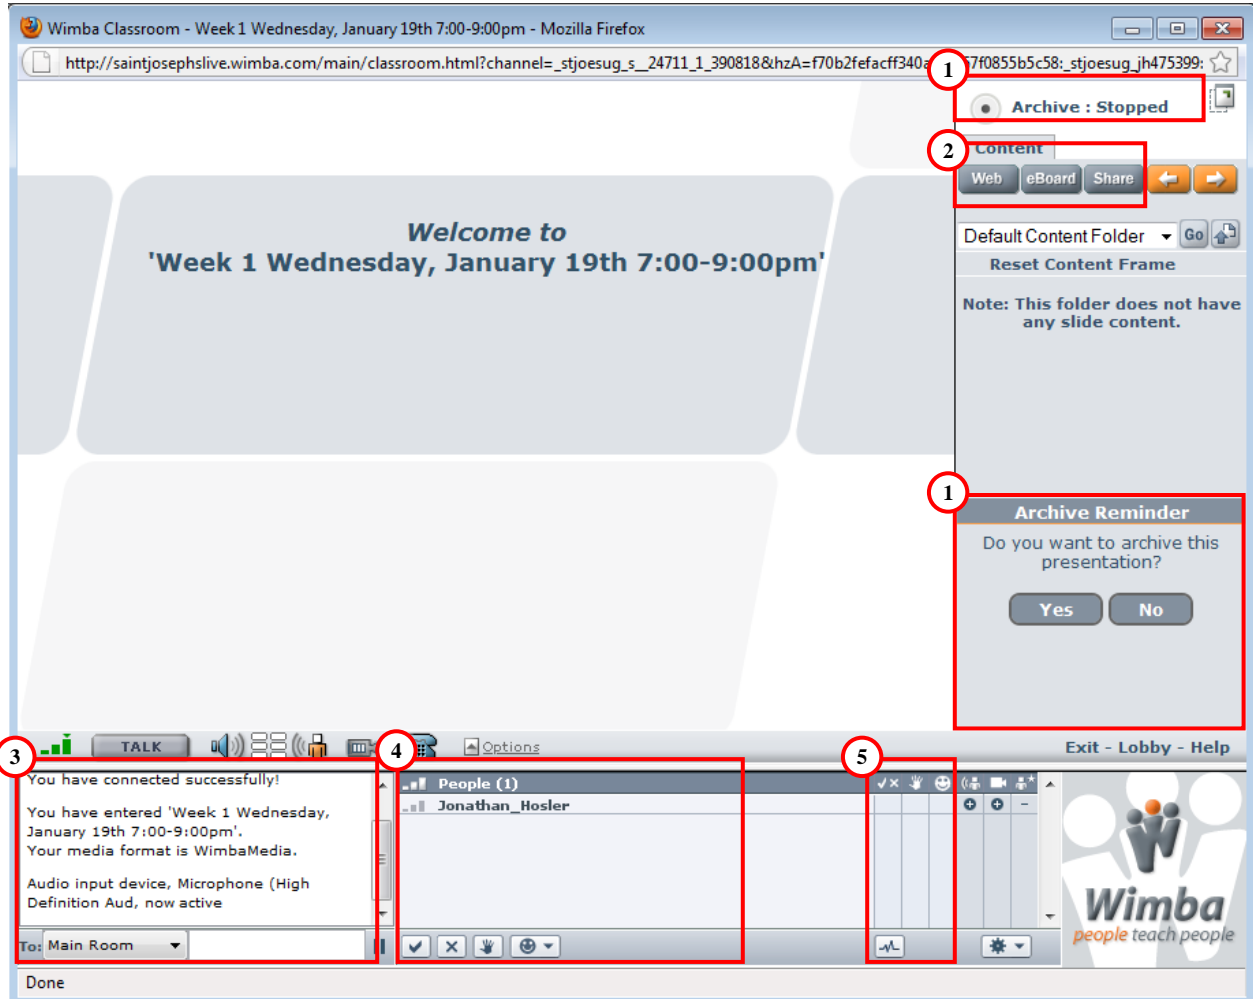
Wimba Classroom - Week 1 Wednesday, January 19th 7:00-9:00pm - Mozilla Firefox

http://saintjosephslive.wimba.com/main/classroom.html?channel=_stjoesug_s__24711_1_390818&hzA=f70b2fefacff340a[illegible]57f0855b5c58:_stjoesug_jh475399:

1

Archive : Stopped

2

Content

Web eBoard Share

Default Content Folder Go

Reset Content Frame

Note: This folder does not have any slide content.

Welcome to
'Week 1 Wednesday, January 19th 7:00-9:00pm'

1

Archive Reminder

Do you want to archive this presentation?

Yes No

TALK

Options

Exit - Lobby - Help

3

You have connected successfully!

You have entered 'Week 1 Wednesday, January 19th 7:00-9:00pm'.
Your media format is WimbaMedia.

Audio input device, Microphone (High Definition Aud, now active

To: Main Room

4

People (1)

Jonathan_Hosler

5

Wimba
people teach people

Done